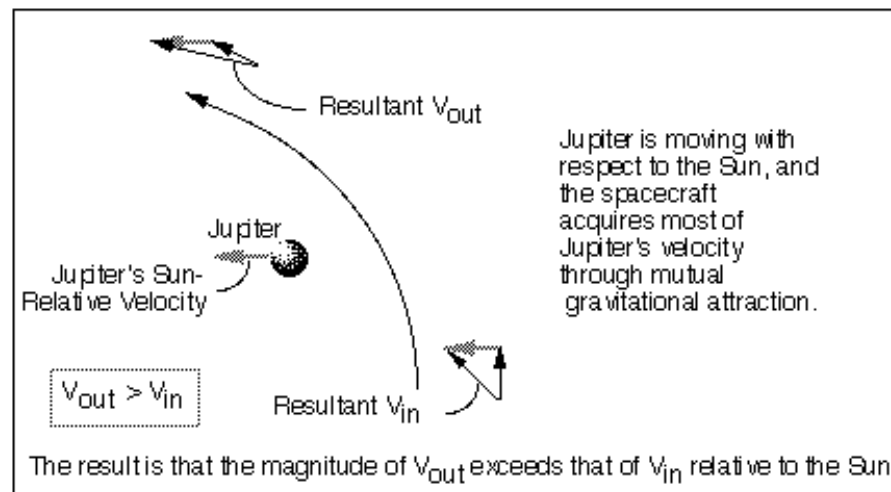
Resultant $V_{out}$

Jupiter is moving with respect to the Sun, and the spacecraft acquires most of Jupiter's velocity through mutual gravitational attraction.

Jupiter

Jupiter's Sun-Relative Velocity

$V_{out} > V_{in}$

Resultant $V_{in}$

The result is that the magnitude of $V_{out}$ exceeds that of $V_{in}$ relative to the Sun